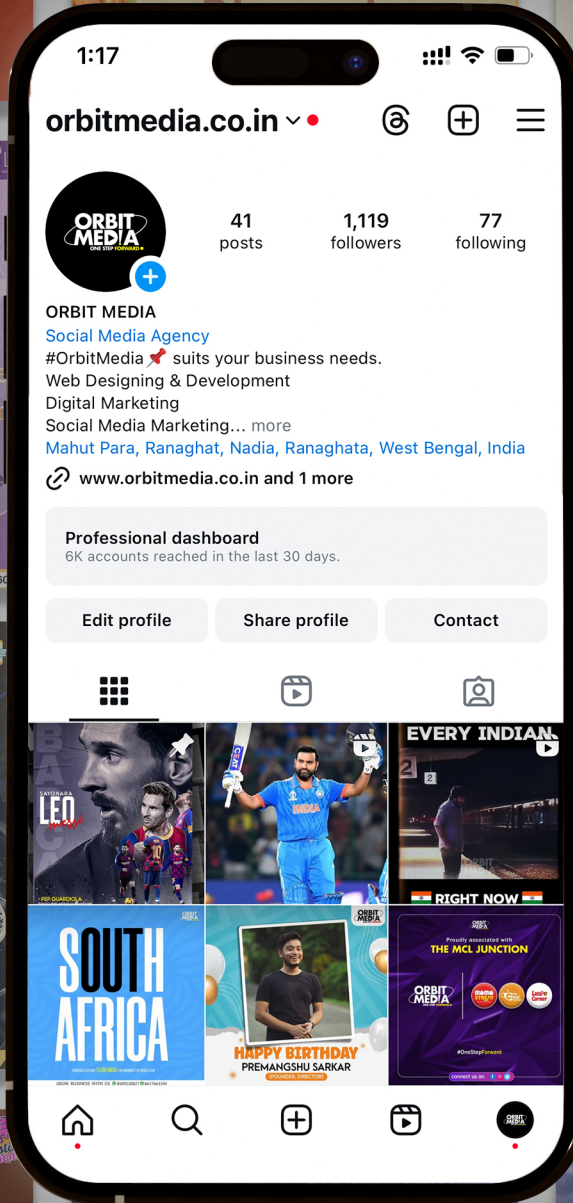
1:17

orbitmedia.co.in

ORBIT MEDIA ONE STEP FORWARD

41 posts
1,119 followers
77 following

ORBIT MEDIA
Social Media Agency
#OrbitMedia 📌 suits your business needs.
Web Designing & Development
Digital Marketing
Social Media Marketing... more
Mahut Para, Ranaghat, Nadia, Ranaghata, West Bengal, India

www.orbitmedia.co.in and 1 more

Professional dashboard
6K accounts reached in the last 30 days.

Edit profile
Share profile
Contact

SAYONARA LEO
PEP GUARDIOLA

INDIA

EVERY INDIAN
RIGHT NOW

SOUTH AFRICA
GROW BUSINESS WITH US

ORBIT MEDIA
HAPPY BIRTHDAY
PREMANGSHU SARKAR
(FOUNDER, DIRECTOR)

Proudly associated with
THE MCL JUNCTION
ORBIT MEDIA
#OneStepForward
connect us on